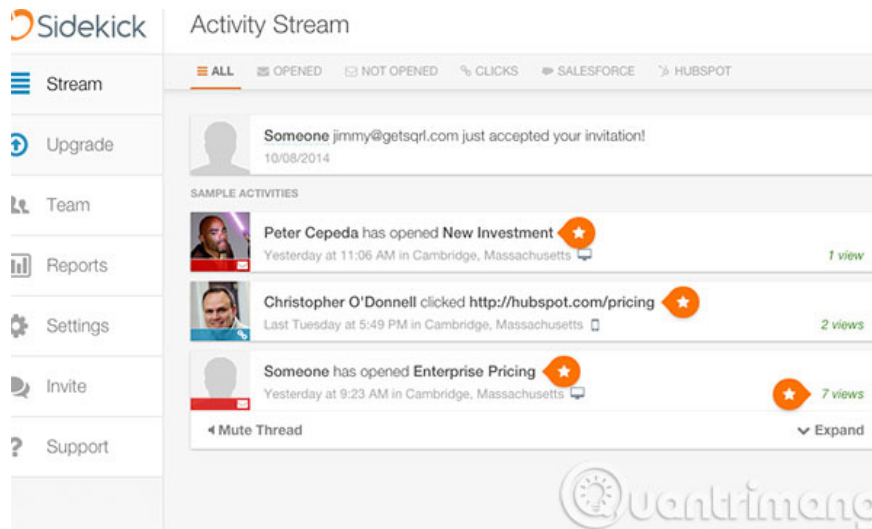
Sidekick

Stream
Upgrade
Team
Reports
Settings
Invite
Support

Activity Stream

ALL OPENED NOT OPENED CLICKS SALESFORCE HUBSPOT

Someone jimmy@getsqrl.com just accepted your invitation!
10/08/2014

SAMPLE ACTIVITIES

Peter Cepeda has opened New Investment
Yesterday at 11:06 AM in Cambridge, Massachusetts
1 view

Christopher O'Donnell clicked http://hubspot.com/pricing
Last Tuesday at 5:49 PM in Cambridge, Massachusetts
2 views

Someone has opened Enterprise Pricing
Yesterday at 9:23 AM in Cambridge, Massachusetts
7 views

Mute Thread
Expand

Quantrimang